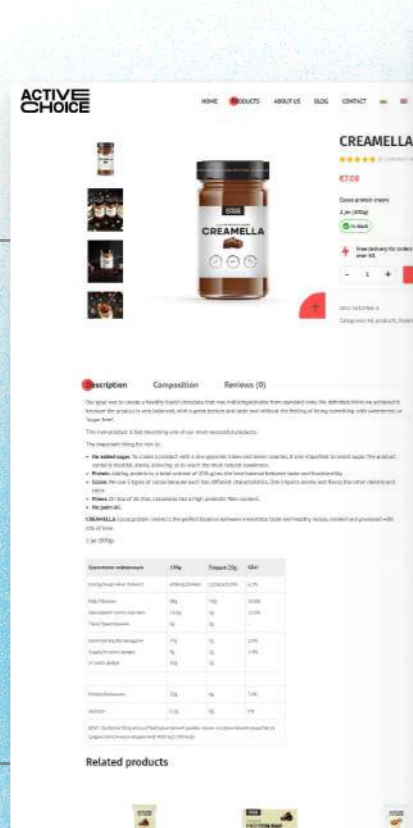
ACTIVE CHOICE

HOME PRODUCTS ABOUT US BLOG CONTACT

CREAMELLA

CREAMELLA

€7.08

Cocoa protein cream

1 jar (300g)

In stock

Free delivery for orders over 60

- 1 +

Description Composition Reviews (0)

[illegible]

CREAMELLA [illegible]

1 jar (300g)

Related products